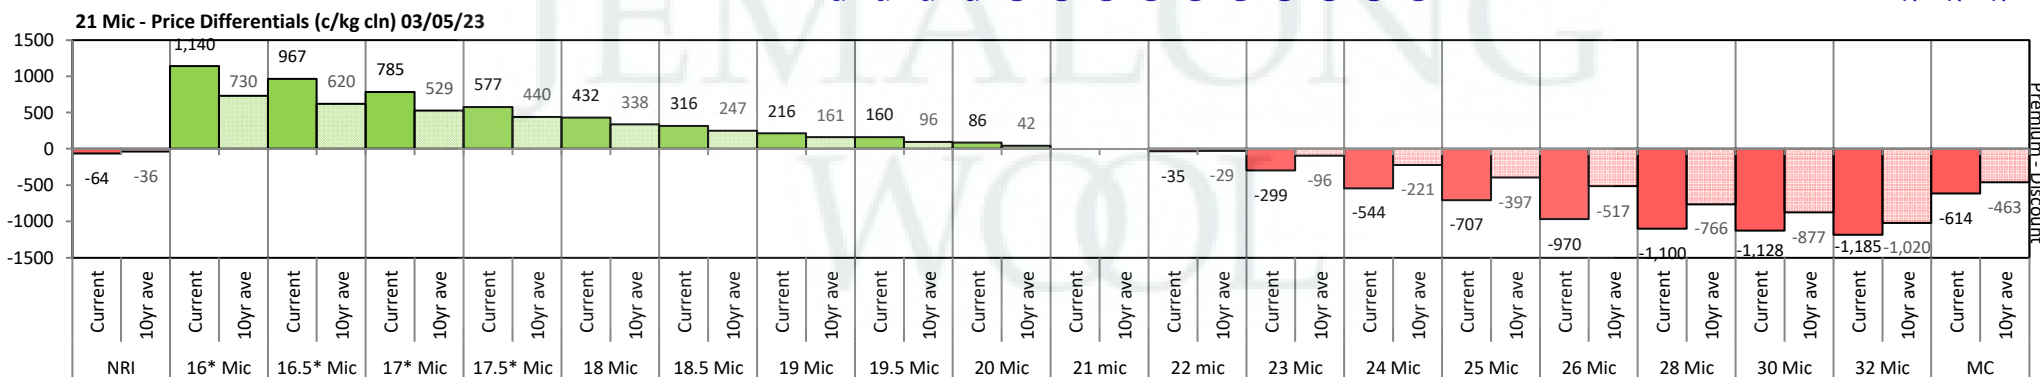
21 Mic - Price Differentials (c/kg cln) 03/05/23

1500
1000
500
0
-500
-1000
-1500

Premium - Discount

| | NRI | | 16* Mic | | 16.5* Mic | | 17* Mic | | 17.5* Mic | | 18 Mic | | 18.5 Mic | | 19 Mic | | 19.5 Mic | | 20 Mic | | 21 mic | | 22 mic | | 23 Mic | | 24 Mic | | 25 Mic | | 26 Mic | | 28 Mic | | 30 Mic | | 32 Mic | | MC | |
|---|---|---|---|---|---|---|---|---|---|---|---|---|---|---|---|---|---|---|---|---|---|---|---|---|---|---|---|---|---|---|---|---|---|---|---|---|---|---|---|---|---|---|
| | Current | 10yr ave | Current | 10yr ave | Current | 10yr ave | Current | 10yr ave | Current | 10yr ave | Current | 10yr ave | Current | 10yr ave | Current | 10yr ave | Current | 10yr ave | Current | 10yr ave | Current | 10yr ave | Current | 10yr ave | Current | 10yr ave | Current | 10yr ave | Current | 10yr ave | Current | 10yr ave | Current | 10yr ave | Current | 10yr ave | Current | 10yr ave | Current | 10yr ave |
| | -64 | -36 | 1,140 | 730 | 967 | 620 | 785 | 529 | 577 | 440 | 432 | 338 | 316 | 247 | 216 | 161 | 160 | 96 | 86 | 42 | | | -35 | -29 | -299 | -96 | -544 | -221 | -707 | -397 | -970 | -517 | -1,100 | -766 | -1,128 | -877 | -1,185 | -1,020 | -614 | -463 |